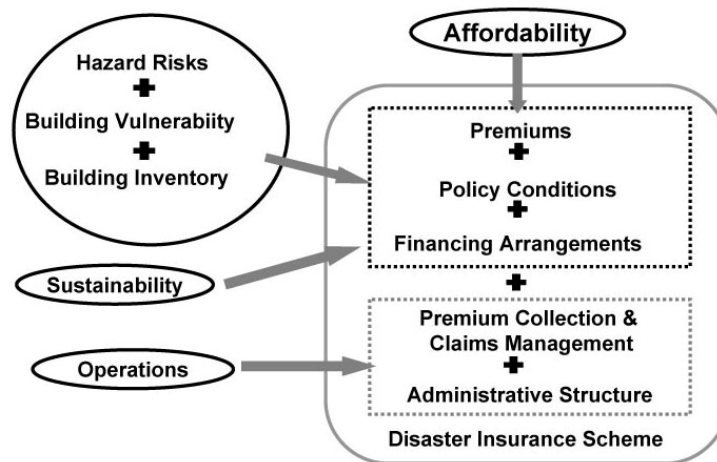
Hazard Risks
+
Building Vulnerabiity
+
Building Inventory

Affordability

Premiums
+
Policy Conditions
+
Financing Arrangements

Sustainability

+

Premium Collection & Claims Management
+
Administrative Structure

Operations

Disaster Insurance Scheme